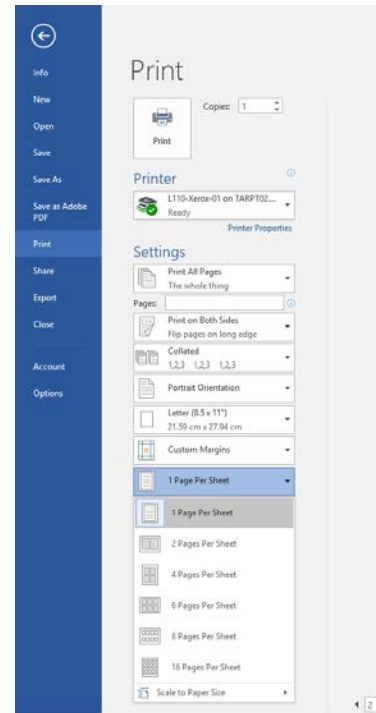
Info
New
Open
Save
Save As
Save as Adobe PDF
Print
Share
Export
Close
Account
Options

Print

Copies: 1

Print

Printer

L110-Xerox-01 on TARPT02...
Ready

Printer Properties

Settings

Print All Pages
The whole thing

Pages:

Print on Both Sides
Flip pages on long edge

Collated
1,2,3 1,2,3 1,2,3

Portrait Orientation

Letter (8.5 x 11")
21.59 cm x 27.94 cm

Custom Margins

1 Page Per Sheet

1 Page Per Sheet
2 Pages Per Sheet
4 Pages Per Sheet
6 Pages Per Sheet
8 Pages Per Sheet
16 Pages Per Sheet

Scale to Paper Size

2